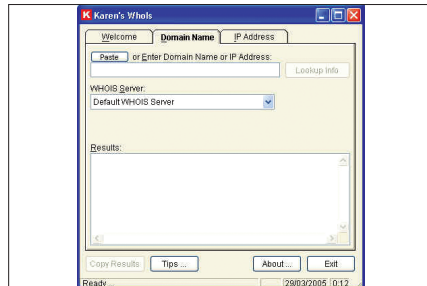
K Karen's WhoIs

Welcome | Domain Name | IP Address

Paste or Enter Domain Name or IP Address:

Lookup Info

WHOIS Server:

Default WHOIS Server

Results:

Copy Results | Tips ... | About ... | Exit

Ready ... | 29/03/2005 | 0:12